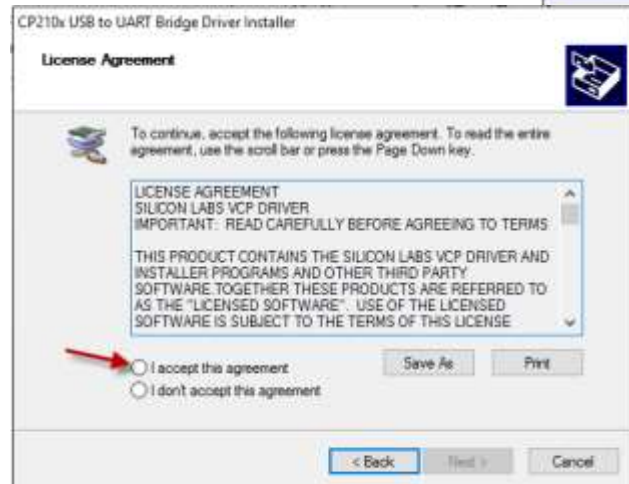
CP210x USB to UART Bridge Driver Installer

License Agreement

To continue, accept the following license agreement. To read the entire agreement, use the scroll bar or press the Page Down key.

LICENSE AGREEMENT
SILICON LABS VCP DRIVER
IMPORTANT: READ CAREFULLY BEFORE AGREEING TO TERMS

THIS PRODUCT CONTAINS THE SILICON LABS VCP DRIVER AND INSTALLER PROGRAMS AND OTHER THIRD PARTY SOFTWARE.TOGETHER THESE PRODUCTS ARE REFERRED TO AS THE "LICENSED SOFTWARE". USE OF THE LICENSED SOFTWARE IS SUBJECT TO THE TERMS OF THIS LICENSE

I accept this agreement
I don't accept this agreement

Save As
Print

< Back
Next >
Cancel